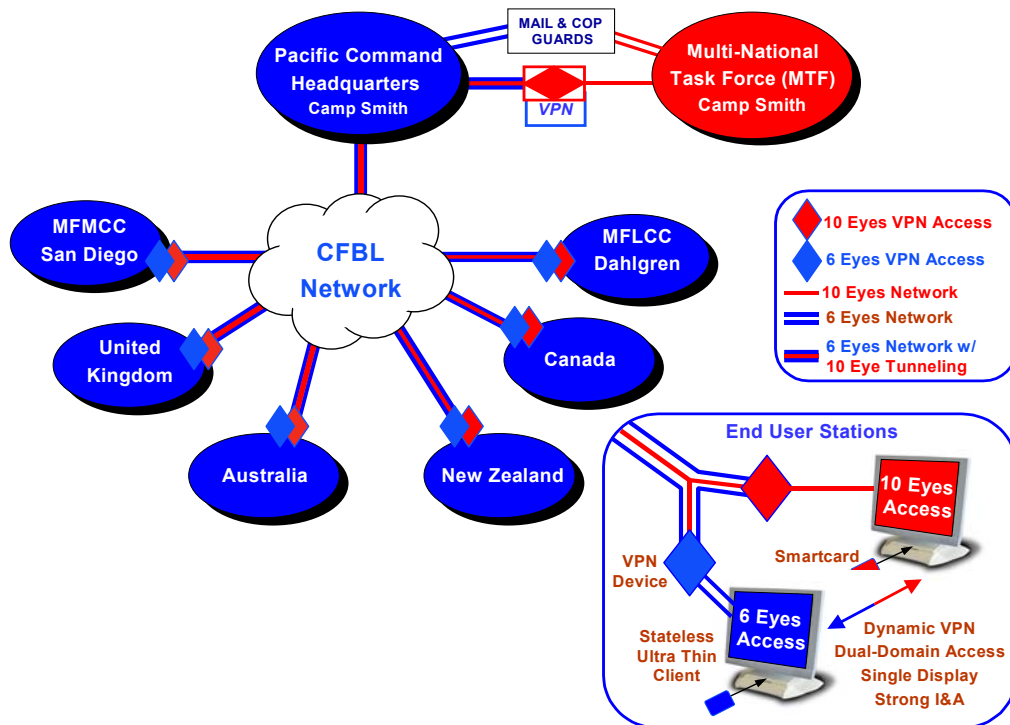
MAIL & COP GUARDS

Pacific Command Headquarters Camp Smith

VPN

Multi-National Task Force (MTF) Camp Smith

MFMCC San Diego

CFBL Network

MFLCC Dahlgren

United Kingdom

Canada

Australia

New Zealand

10 Eyes VPN Access
6 Eyes VPN Access
10 Eyes Network
6 Eyes Network
6 Eyes Network w/ 10 Eye Tunneling

End User Stations

10 Eyes Access

Smartcard

VPN Device

6 Eyes Access

Stateless Ultra Thin Client

Dynamic VPN
Dual-Domain Access
Single Display
Strong I&A